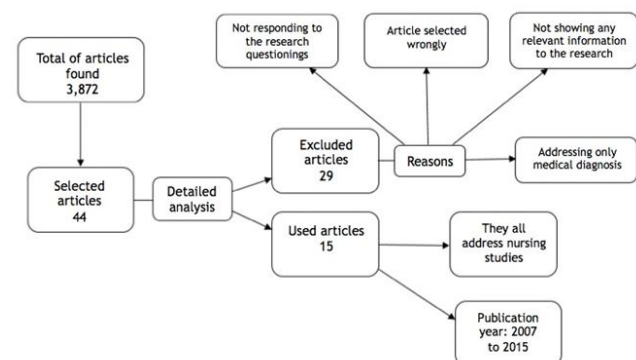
Total of articles found
3,872

Selected articles
44

Detailed analysis

Excluded articles
29

Reasons

Not responding to the research questionings

Article selected wrongly

Not showing any relevant information to the research

Addressing only medical diagnosis

Used articles
15

They all address nursing studies

Publication year: 2007 to 2015